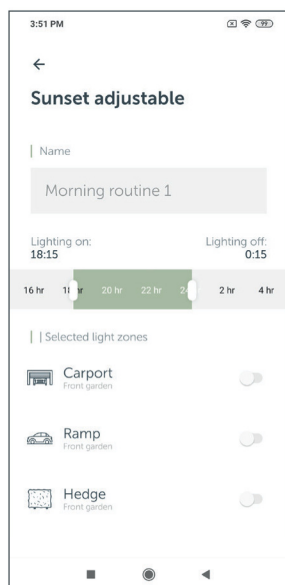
3:51 PM

←

Sunset adjustable

| Name

Morning routine 1

Lighting on:
18:15

Lighting off:
0:15

16 hr 1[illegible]hr 20 hr 22 hr 2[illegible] 2 hr 4 hr

| | Selected light zones

Carport
Front garden

Ramp
Front garden

Hedge
Front garden